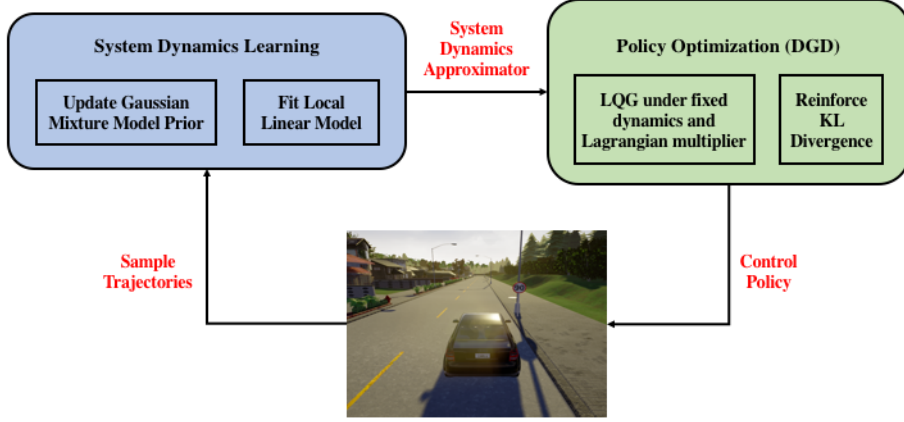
System Dynamics Learning

Update Gaussian Mixture Model Prior

Fit Local Linear Model

System Dynamics Approximator

Policy Optimization (DGD)

LQG under fixed dynamics and Lagrangian multiplier

Reinforce KL Divergence

Sample Trajectories

Control Policy